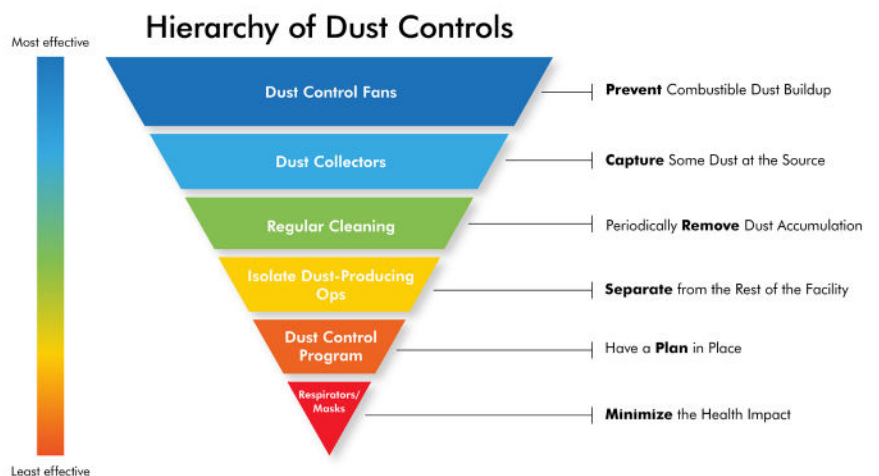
Hierarchy of Dust Controls

Most effective

Least effective

Dust Control Fans — **Prevent** Combustible Dust Buildup

Dust Collectors — **Capture** Some Dust at the Source

Regular Cleaning — Periodically **Remove** Dust Accumulation

Isolate Dust-Producing Ops — **Separate** from the Rest of the Facility

Dust Control Program — Have a **Plan** in Place

Respirators/ Masks — **Minimize** the Health Impact